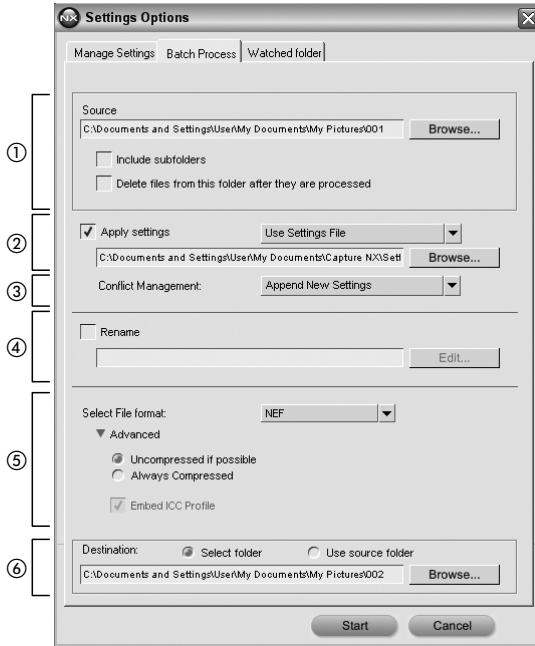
NX Settings Options

Manage Settings | Batch Process | Watched folder

①
Source
C:\Documents and Settings\User\My Documents\My Pictures\001 | Browse...
Include subfolders
Delete files from this folder after they are processed

②
Apply settings | Use Settings File
C:\Documents and Settings\User\My Documents\Capture NX\Setti | Browse...

③
Conflict Management: | Append New Settings

④
Rename
Edit...

⑤
Select File format: | NEF
▼ Advanced
Uncompressed if possible
Always Compressed
Embed ICC Profile

⑥
Destination: Select folder Use source folder
C:\Documents and Settings\User\My Documents\My Pictures\002 | Browse...

Start Cancel